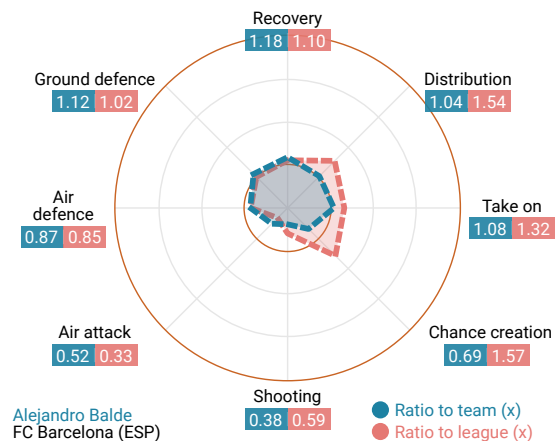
Recovery
1.18 1.10

Ground defence
1.12 1.02

Distribution
1.04 1.54

Air defence
0.87 0.85

Take on
1.08 1.32

Air attack
0.52 0.33

Chance creation
0.69 1.57

Shooting
0.38 0.59

Alejandro Balde
FC Barcelona (ESP)

Ratio to team (x)
Ratio to league (x)